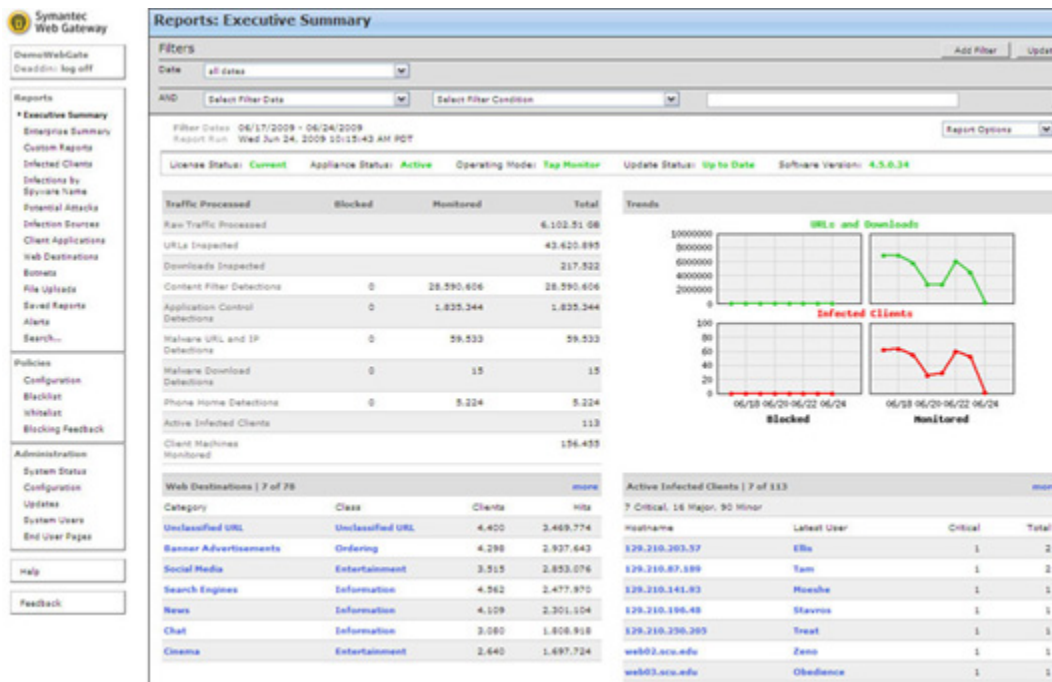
Symantec Web Gateway

DemoWebGate
Deaddin: log off

Reports
• Executive Summary
Enterprise Summary
Custom Reports
Infected Clients
Infections by Spyware Name
Potential Attacks
Infection Sources
Client Applications
Web Destinations
Botnets
File Uploads
Saved Reports
Alerts
Search...

Policies
Configuration
Blacklist
Whitelist
Blocking Feedback

Administration
System Status
Configuration
Updates
System Users
End User Pages

Help

Feedback

Reports: Executive Summary

Filters
Add Filter | Upda

Date all dates

AND Select Filter Data Select Filter Condition

Filter Dates 06/17/2009 - 06/24/2009
Report Run Wed Jun 24, 2009 10:15:43 AM PDT

Report Options

License Status: Current Appliance Status: Active Operating Mode: Tap Monitor Update Status: Up to Date Software Version: 4.5.0.34

| Traffic Processed | Blocked | Monitored | Total |
|---|---|---|---|
| Raw Traffic Processed | | | 6.102.51 GB |
| URLs Inspected | | | 43.620.895 |
| Downloads Inspected | | | 217.522 |
| Content Filter Detections | 0 | 28.590.606 | 28.590.606 |
| Application Control Detections | 0 | 1.835.344 | 1.835.344 |
| Malware URL and IP Detections | 0 | 59.533 | 59.533 |
| Malware Download Detections | 0 | 15 | 15 |
| Phone Home Detections | 0 | 5.224 | 5.224 |
| Active Infected Clients | | | 113 |
| Client Machines Monitored | | | 156.455 |

Trends

URLs and Downloads
10000000
8000000
6000000
4000000
2000000
0

Infected Clients
100
80
60
40
20
0
06/18 06/20 06/22 06/24
Blocked
06/18 06/20 06/22 06/24
Monitored

Web Destinations | 7 of 78 more

| Category | Class | Clients | Hits |
|---|---|---|---|
| Unclassified URL | Unclassified URL | 4.400 | 3.469.774 |
| Banner Advertisements | Ordering | 4.298 | 2.937.643 |
| Social Media | Entertainment | 3.515 | 2.853.076 |
| Search Engines | Information | 4.562 | 2.477.970 |
| News | Information | 4.109 | 2.301.104 |
| Chat | Information | 2.080 | 1.808.918 |
| Cinema | Entertainment | 2.640 | 1.697.724 |

Active Infected Clients | 7 of 113 more
7 Critical, 16 Major, 90 Minor

| Hostname | Latest User | Critical | Total |
|---|---|---|---|
| 129.210.203.57 | Ellis | 1 | 2 |
| 129.210.87.189 | Tam | 1 | 2 |
| 129.210.141.93 | Moeshe | 1 | 1 |
| 129.210.198.48 | Stavros | 1 | 1 |
| 129.210.250.205 | Treat | 1 | 1 |
| web02.scu.edu | Zeno | 1 | 1 |
| web03.scu.edu | Obedience | 1 | 1 |